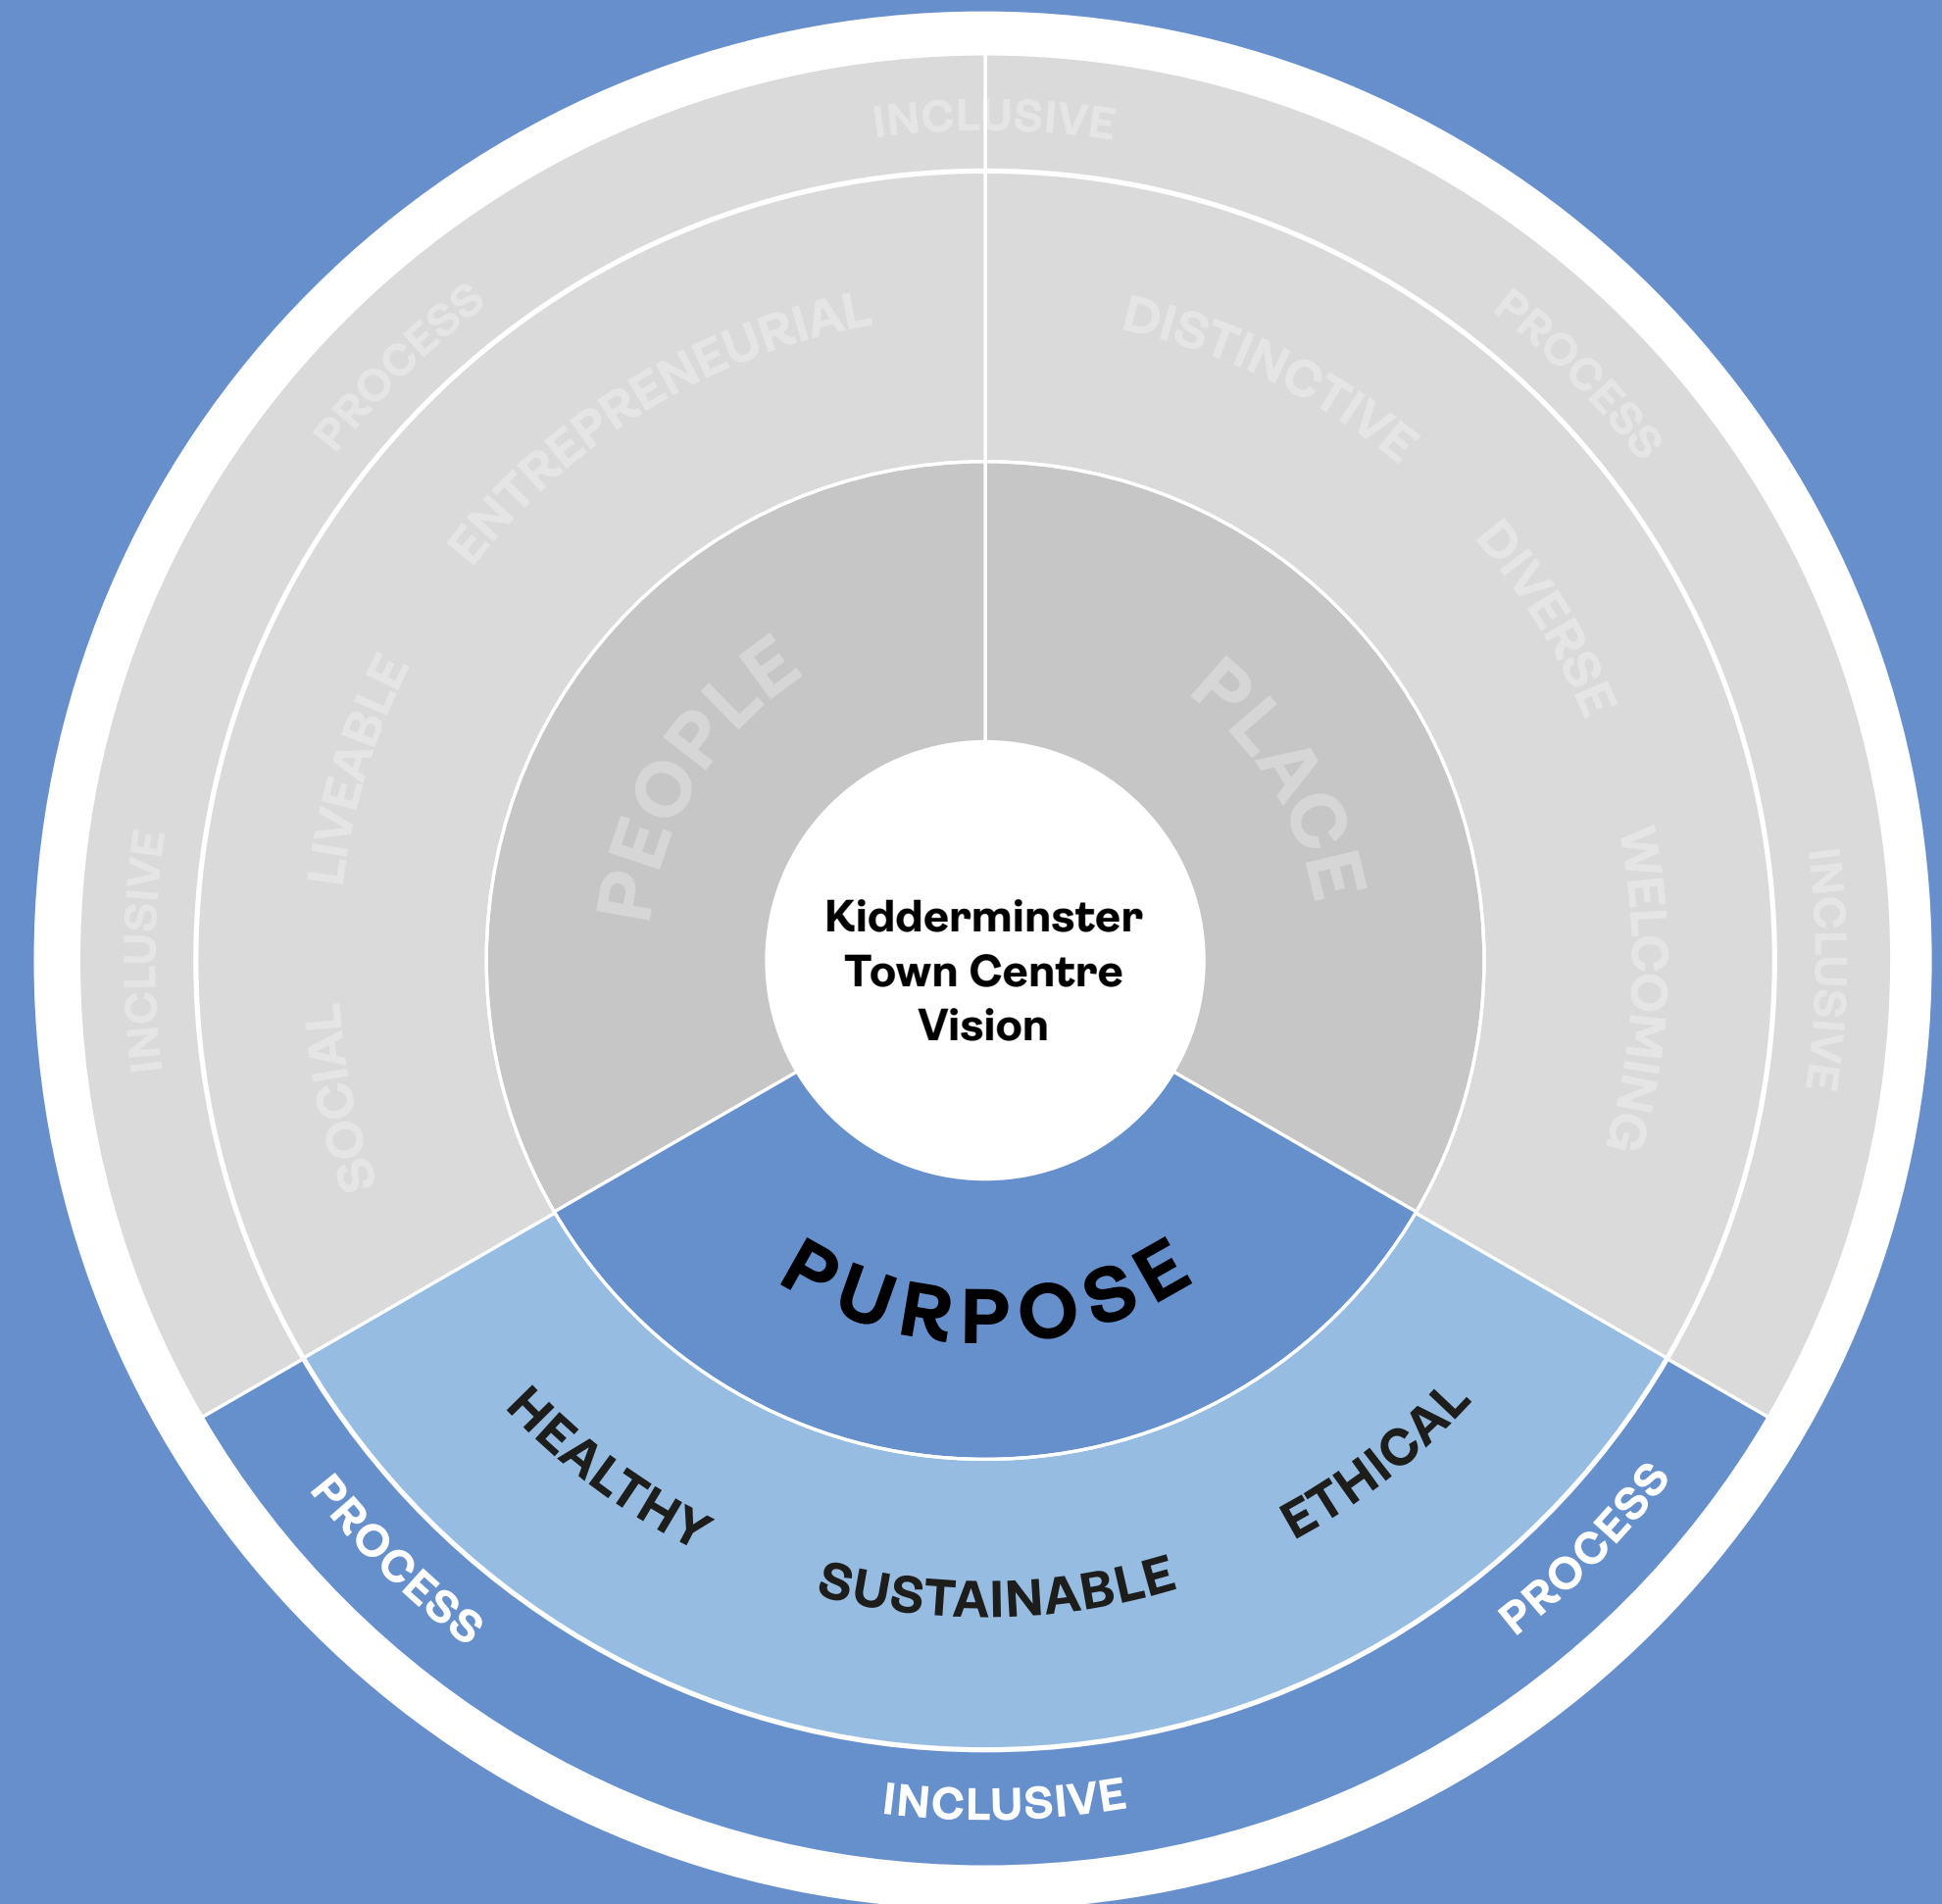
INCLUSIVE

PROCESS

ENTREPRENEURIAL

DISTINCTIVE

PROCESS

PEOPLE

PLACE

DIVERSE

LIVEABLE

INCLUSIVE

SOCIAL

Kidderminster Town Centre Vision

WELCOMING

INCLUSIVE

PURPOSE

HEALTHY

SUSTAINABLE

ETHICAL

PROCESS

PROCESS

INCLUSIVE